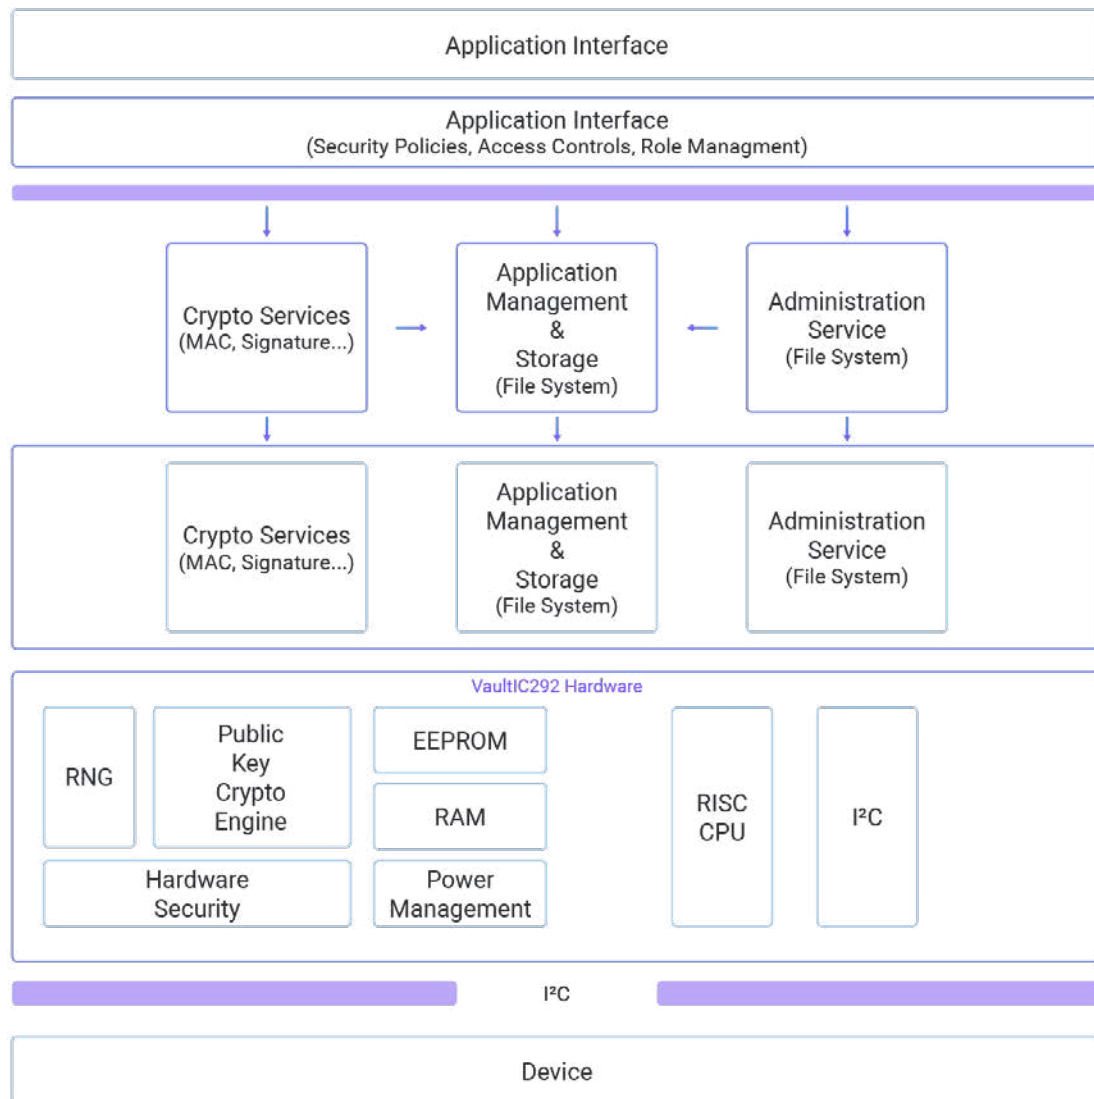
Application Interface

Application Interface
(Security Policies, Access Controls, Role Managment)

Crypto Services
(MAC, Signature...)

Application
Management
&
Storage
(File System)

Administration
Service
(File System)

Crypto Services
(MAC, Signature...)

Application
Management
&
Storage
(File System)

Administration
Service
(File System)

VaultIC292 Hardware

RNG

Public
Key
Crypto
Engine

EEPROM

RAM

RISC
CPU

I²C

Hardware
Security

Power
Management

I²C

Device